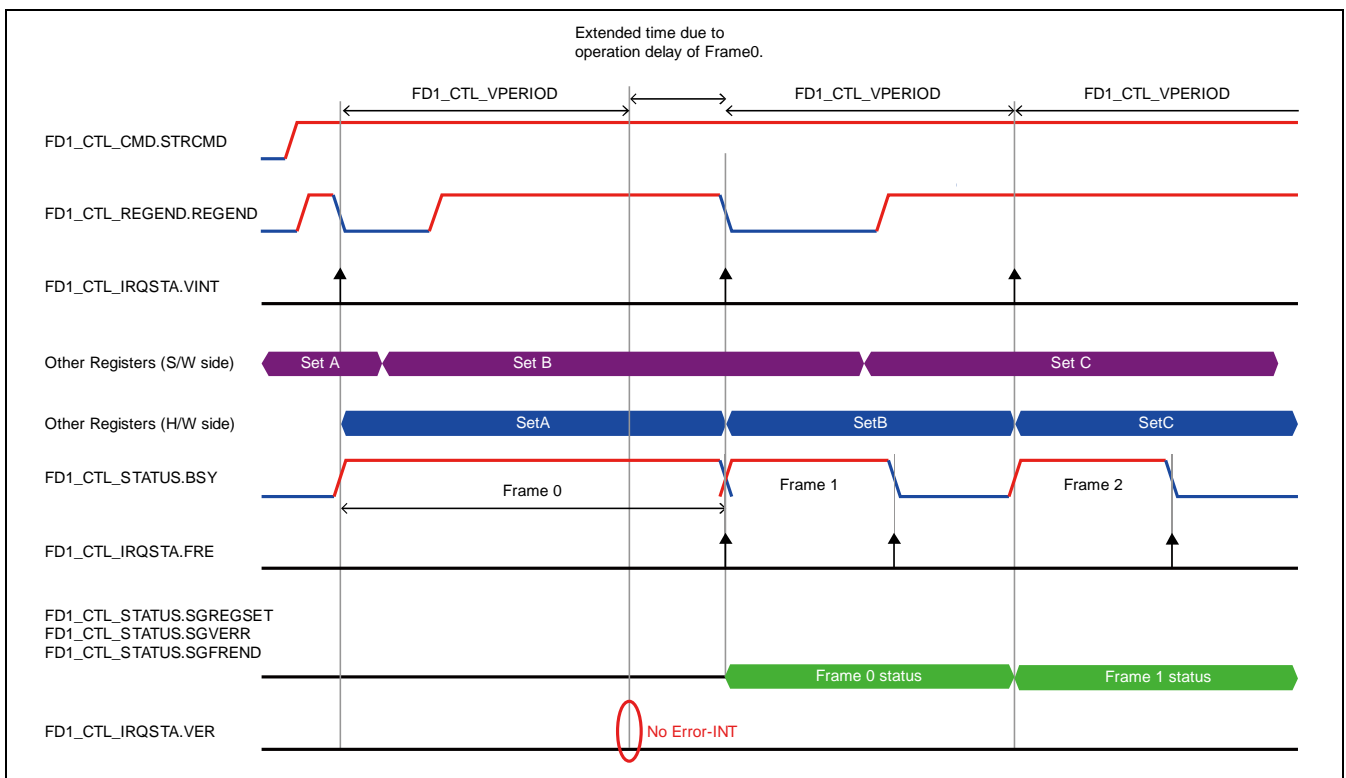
Extended time due to operation delay of Frame0.

FD1_CTL_VPERIOD

FD1_CTL_VPERIOD

FD1_CTL_VPERIOD

FD1_CTL_CMD.STRCMD

FD1_CTL_REGEND.REGEND

FD1_CTL_IRQSTA.VINT

Other Registers (S/W side)

Set A

Set B

Set C

Other Registers (H/W side)

SetA

SetB

SetC

FD1_CTL_STATUS.BSY

Frame 0

Frame 1

Frame 2

FD1_CTL_IRQSTA.FRE

FD1_CTL_STATUS.SGREGSET
FD1_CTL_STATUS.SGVERR
FD1_CTL_STATUS.SGFREND

Frame 0 status

Frame 1 status

FD1_CTL_IRQSTA.VER

No Error-INT